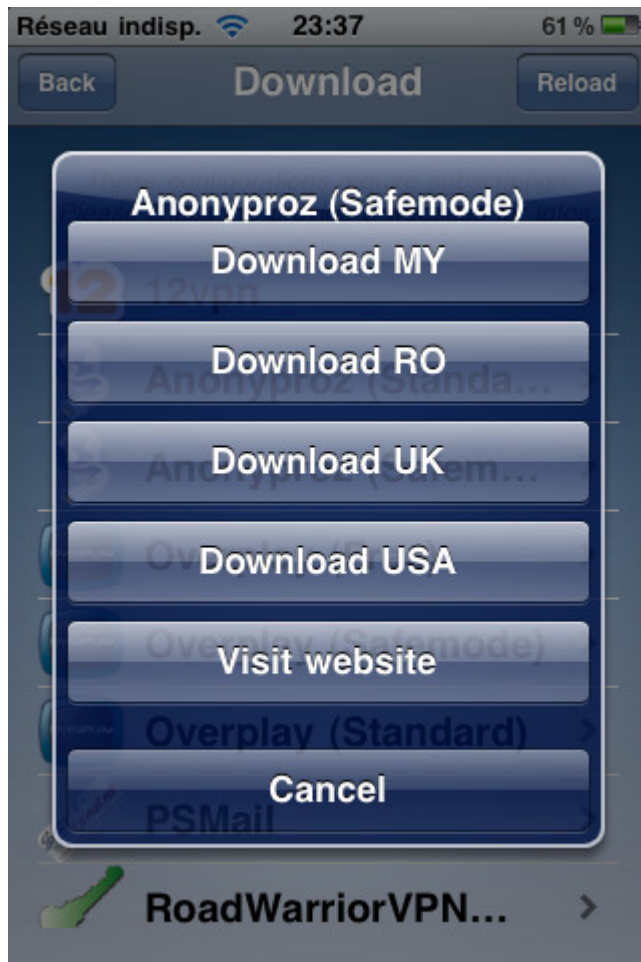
Réseau indisp. 23:37 61 %

Back Download Reload

Anonyproz (Safemode)

Download MY

Download RO

Download UK

Download USA

Visit website

Cancel

12vpn

Anonyproz (Standa...

Anonyproz (Safem...

Overplay (Safemode)

Overplay (Standard)

PSMail

RoadWarriorVPN...